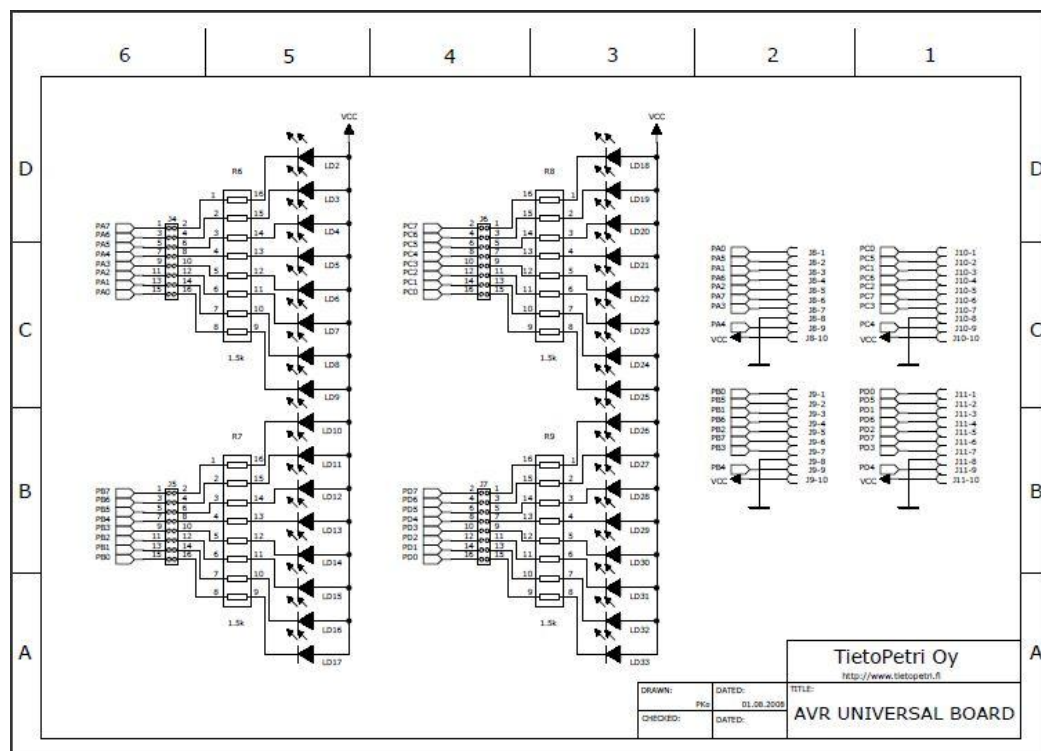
6 5 4 3 2 1

D C B A

D C B A

VCC

R6

LD2 LD3 LD4 LD5 LD6 LD7 LD8 LD9

PA7 PA6 PA5 PA4 PA3 PA2 PA1 PA0

J4

1.5k

VCC

R8

LD18 LD19 LD20 LD21 LD22 LD23 LD24 LD25

PC7 PC6 PC5 PC4 PC3 PC2 PC1 PC0

J6

1.5k

PA0 PA5 PA1 PA6 PA2 PA7 PA3

J8-1 J8-2 J8-3 J8-4 J8-5 J8-6 J8-7 J8-8 J8-9 J8-10

PA4 VCC

PC0 PC5 PC1 PC6 PC2 PC7 PC3

J10-1 J10-2 J10-3 J10-4 J10-5 J10-6 J10-7 J10-8 J10-9 J10-10

PC4 VCC

R7

LD10 LD11 LD12 LD13 LD14 LD15 LD16 LD17

PB7 PB6 PB5 PB4 PB3 PB2 PB1 PB0

J5

1.5k

R9

LD26 LD27 LD28 LD29 LD30 LD31 LD32 LD33

PD7 PD6 PD5 PD4 PD3 PD2 PD1 PD0

J7

1.5k

PB0 PB5 PB1 PB6 PB2 PB7 PB3

J9-1 J9-2 J9-3 J9-4 J9-5 J9-6 J9-7 J9-8 J9-9 J9-10

PB4 VCC

PD0 PD5 PD1 PD6 PD2 PD7 PD3

J11-1 J11-2 J11-3 J11-4 J11-5 J11-6 J11-7 J11-8 J11-9 J11-10

PD4 VCC

TietoPetri Oy
http://www.tietopetri.fi

DRAWN: PKo
DATED: 01.08.2008
CHECKED:
DATED:
TITLE:
AVR UNIVERSAL BOARD